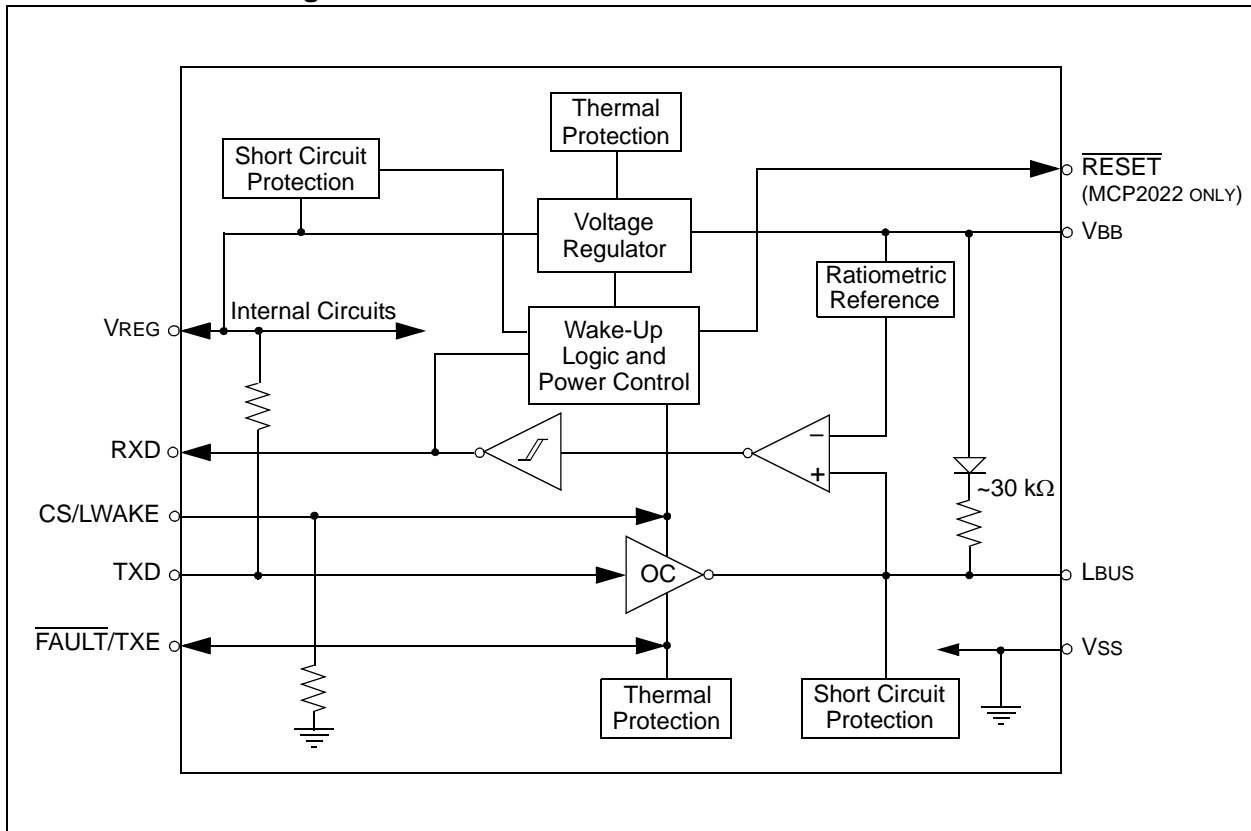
Thermal Protection

Short Circuit Protection

$\overline{\text{RESET}}$
(MCP2022 ONLY)

Voltage Regulator

VBB

Ratiometric Reference

VREG

Internal Circuits

Wake-Up Logic and Power Control

RXD

−

+

~30 kΩ

CS/LWAKE

TXD

OC

LBUS

$\overline{\text{FAULT}}$/TXE

VSS

Thermal Protection

Short Circuit Protection